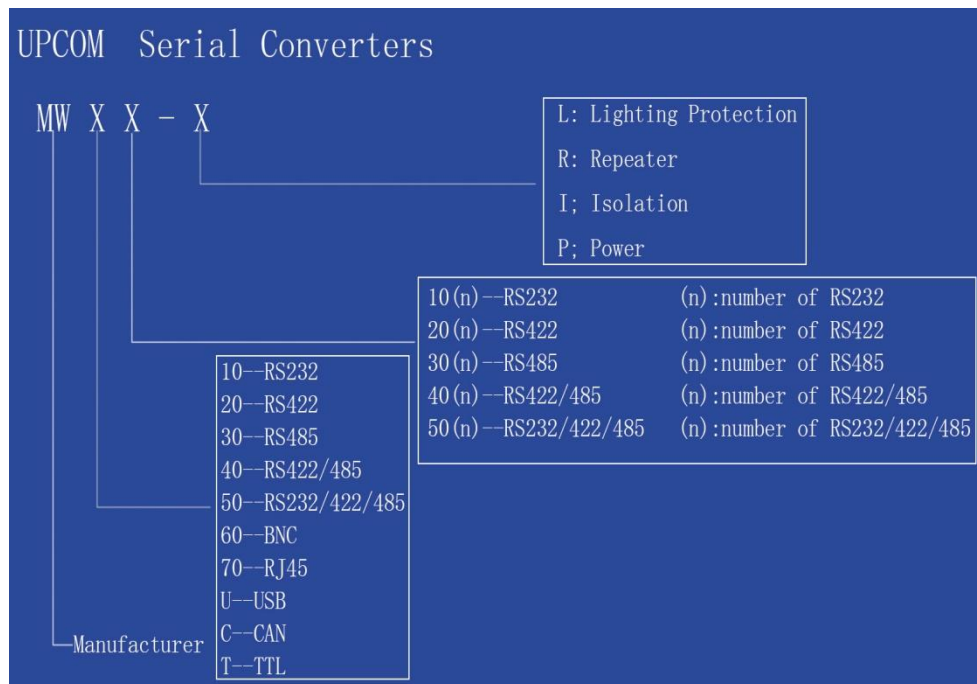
UPCOM Serial Converters

MW X X - X

L: Lighting Protection

R: Repeater

I; Isolation

P; Power

10(n)--RS232 (n):number of RS232
20(n)--RS422 (n):number of RS422
30(n)--RS485 (n):number of RS485
40(n)--RS422/485 (n):number of RS422/485
50(n)--RS232/422/485 (n):number of RS232/422/485

10--RS232
20--RS422
30--RS485
40--RS422/485
50--RS232/422/485
60--BNC
70--RJ45
U--USB
C--CAN
T--TTL

Manufacturer